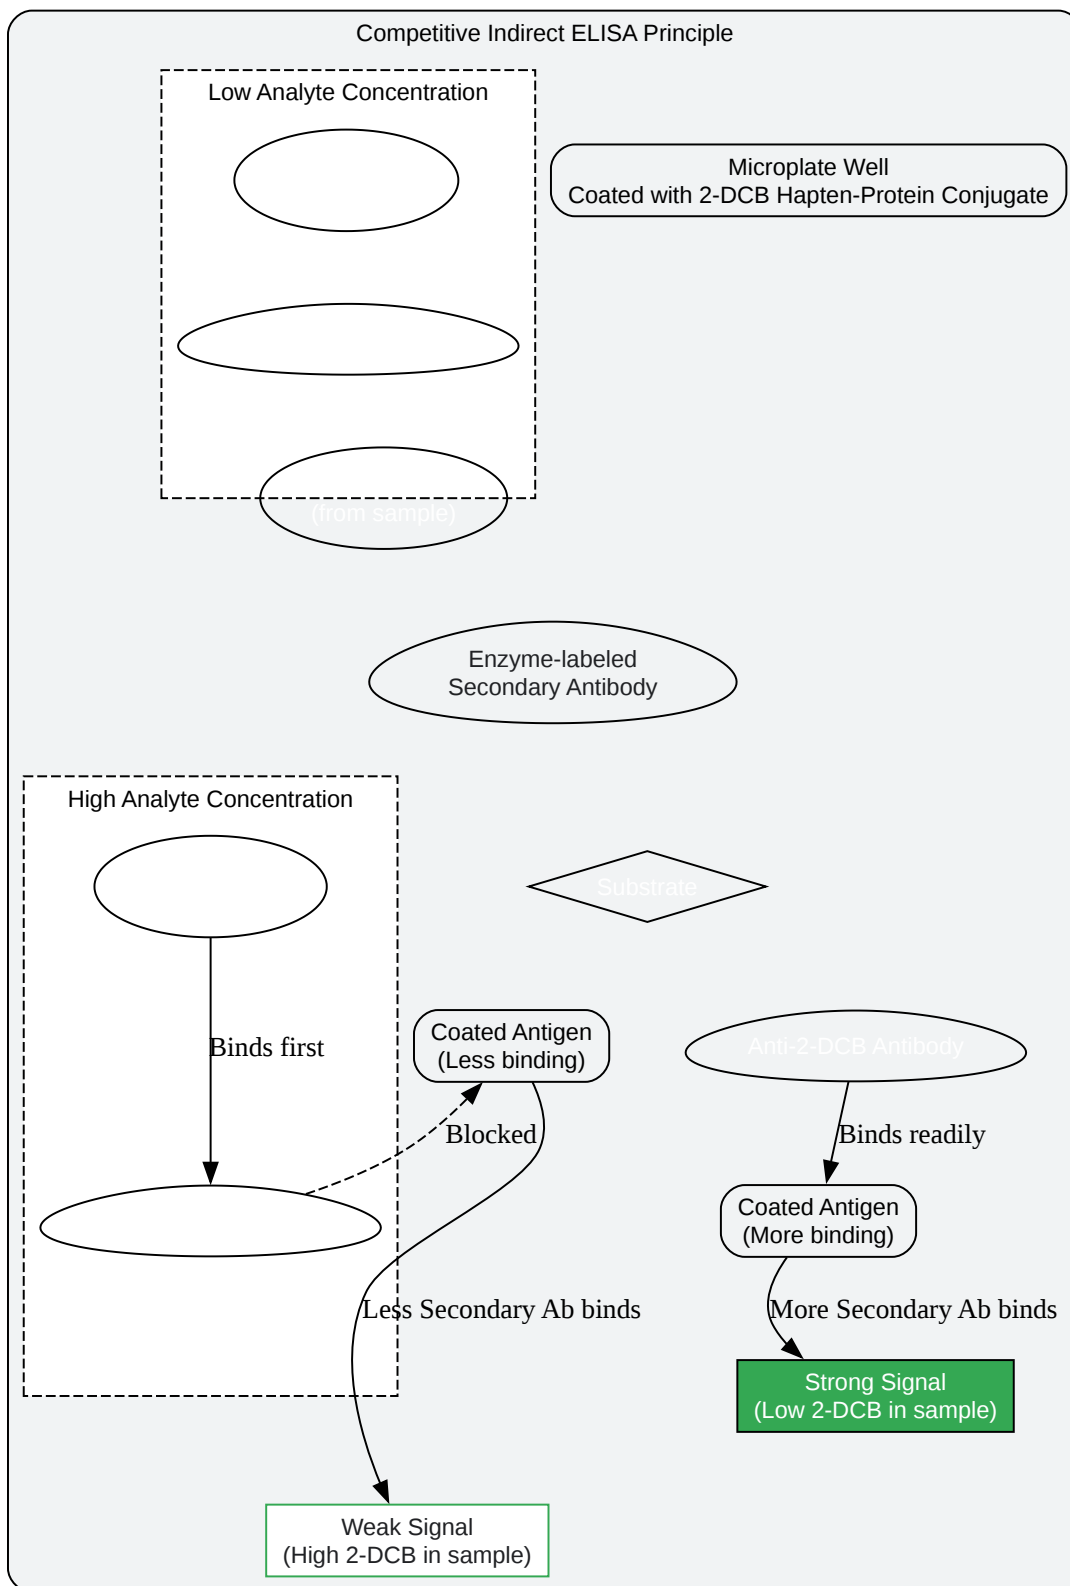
Competitive Indirect ELISA Principle

Low Analyte Concentration

(from sample)

Microplate Well
Coated with 2-DCB Hapten-Protein Conjugate

Enzyme-labeled
Secondary Antibody

High Analyte Concentration

Substrate

Binds first

Coated Antigen
(Less binding)

Blocked

Anti-2-DCB Antibody

Binds readily

Coated Antigen
(More binding)

Less Secondary Ab binds

More Secondary Ab binds

Strong Signal
(Low 2-DCB in sample)

Weak Signal
(High 2-DCB in sample)